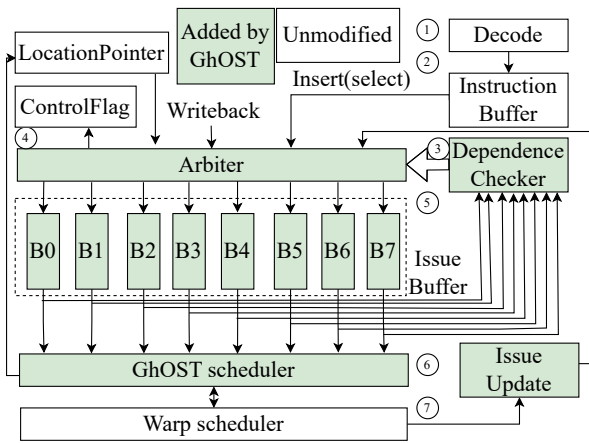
Added by GhOST

Unmodified

①

Decode

②

LocationPointer

Insert(select)

Instruction Buffer

ControlFlag

Writeback

④

Arbiter

③

Dependence Checker

⑤

B0

B1

B2

B3

B4

B5

B6

B7

Issue Buffer

GhOST scheduler

⑥

Issue Update

Warp scheduler

⑦